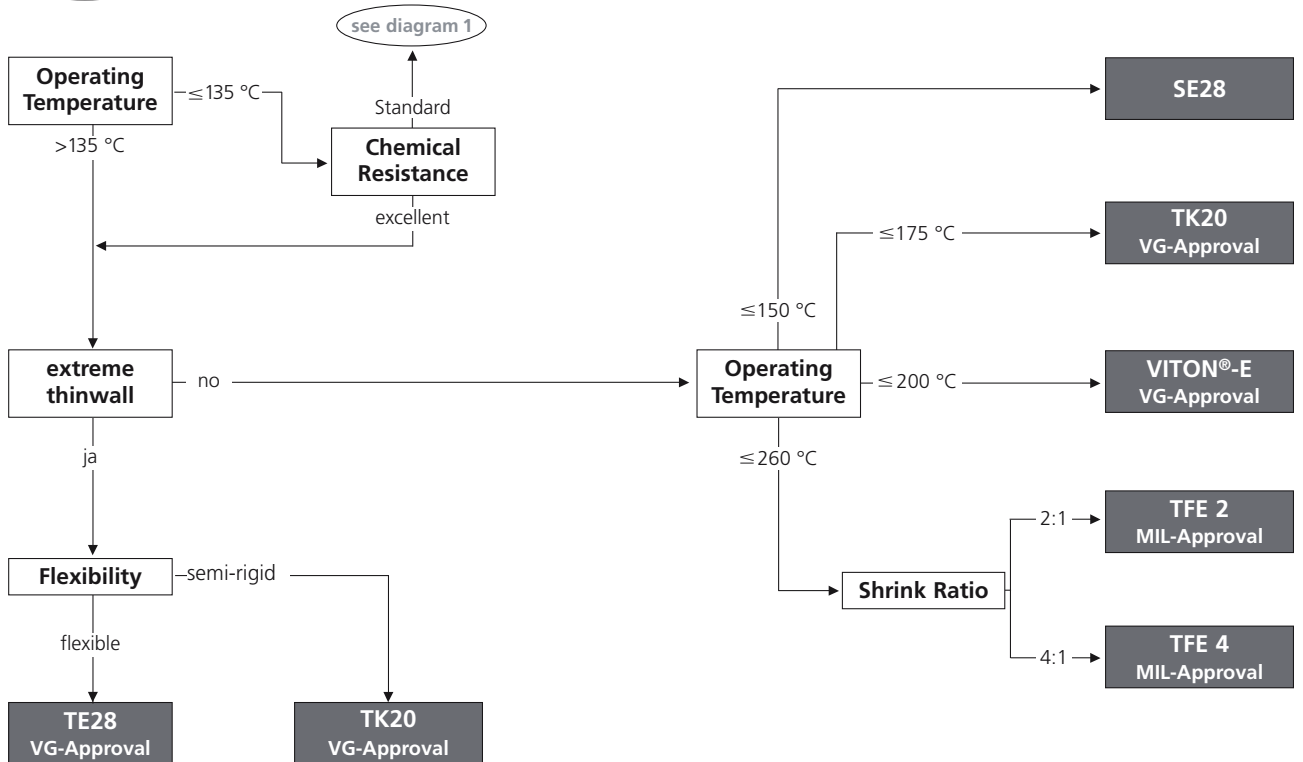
see diagram 1

Operating Temperature

$\leq$135 °C

Standard

Chemical Resistance

>135 °C

excellent

extreme thinwall

no

ja

Flexibility

semi-rigid

flexible

TE28
VG-Approval

TK20
VG-Approval

SE28

TK20
VG-Approval

$\leq$175 °C

$\leq$150 °C

Operating Temperature

$\leq$200 °C

VITON®-E
VG-Approval

$\leq$260 °C

Shrink Ratio

2:1

TFE 2
MIL-Approval

4:1

TFE 4
MIL-Approval